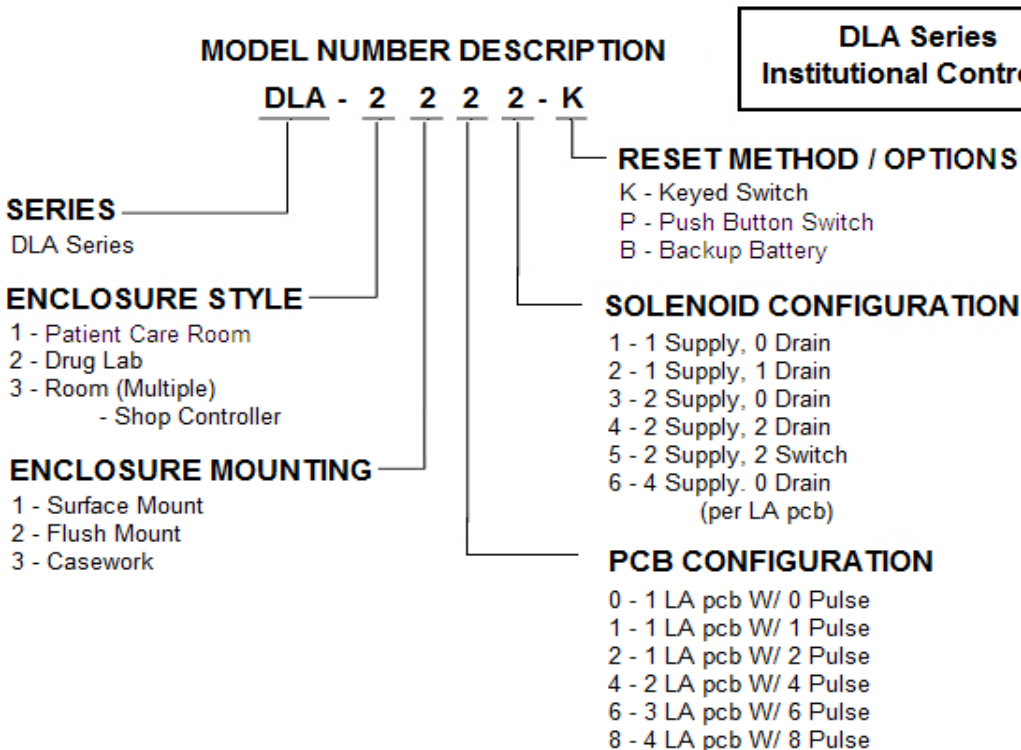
MODEL NUMBER DESCRIPTION

DLA Series
Institutional Contro

DLA - 2 2 2 2 - K

RESET METHOD / OPTIONS
K - Keyed Switch
P - Push Button Switch
B - Backup Battery

SERIES
DLA Series

ENCLOSURE STYLE
1 - Patient Care Room
2 - Drug Lab
3 - Room (Multiple)
- Shop Controller

SOLENOID CONFIGURATION
1 - 1 Supply, 0 Drain
2 - 1 Supply, 1 Drain
3 - 2 Supply, 0 Drain
4 - 2 Supply, 2 Drain
5 - 2 Supply, 2 Switch
6 - 4 Supply. 0 Drain
(per LA pcb)

ENCLOSURE MOUNTING
1 - Surface Mount
2 - Flush Mount
3 - Casework

PCB CONFIGURATION
0 - 1 LA pcb W/ 0 Pulse
1 - 1 LA pcb W/ 1 Pulse
2 - 1 LA pcb W/ 2 Pulse
4 - 2 LA pcb W/ 4 Pulse
6 - 3 LA pcb W/ 6 Pulse
8 - 4 LA pcb W/ 8 Pulse